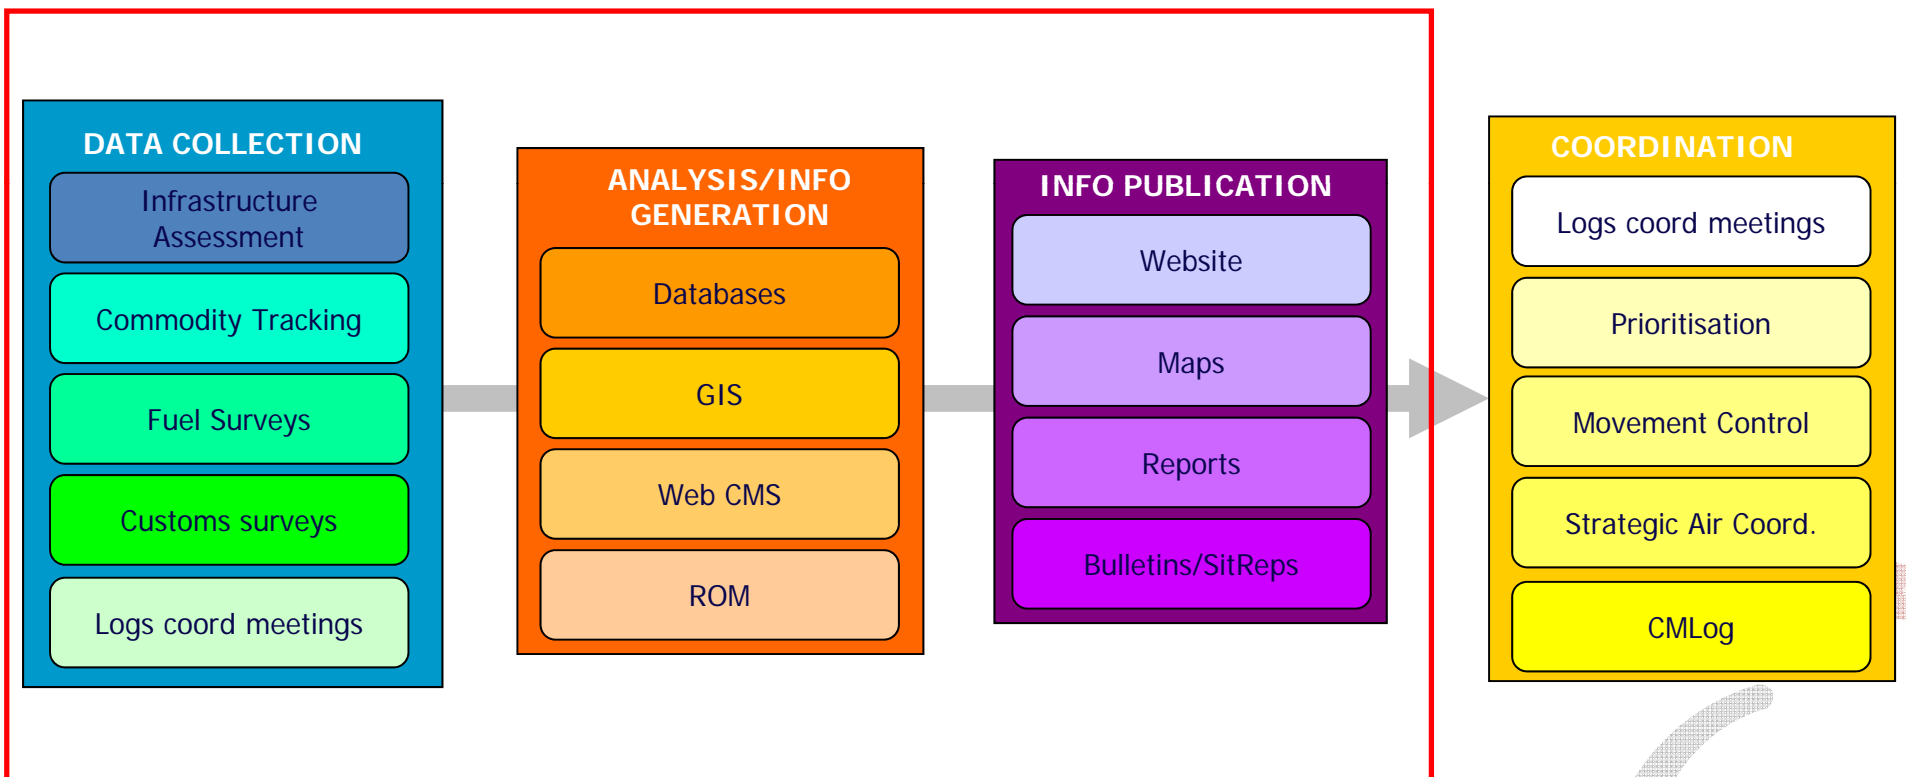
DATA COLLECTION

Infrastructure Assessment

Commodity Tracking

Fuel Surveys

Customs surveys

Logs coord meetings

ANALYSIS/INFO GENERATION

Databases

GIS

Web CMS

ROM

INFO PUBLICATION

Website

Maps

Reports

Bulletins/SitReps

COORDINATION

Logs coord meetings

Prioritisation

Movement Control

Strategic Air Coord.

CMLog